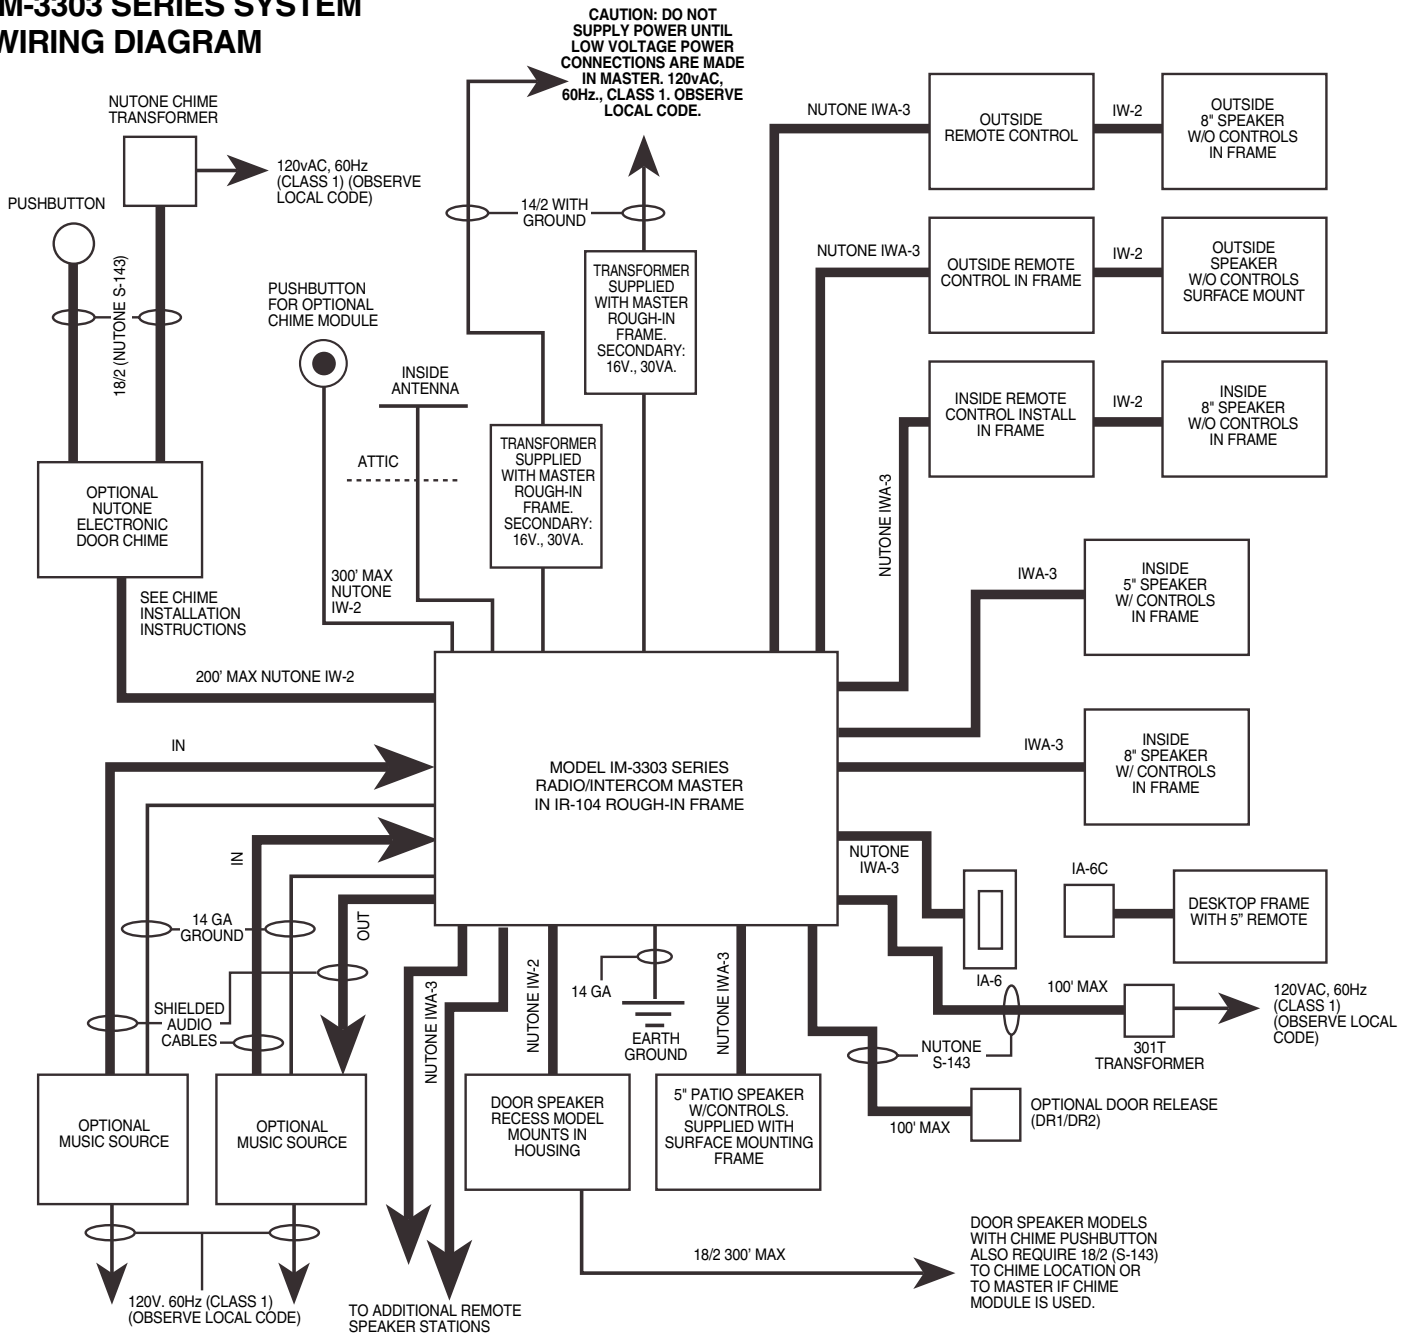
M-3303 SERIES SYSTEM
WIRING DIAGRAM

CAUTION: DO NOT SUPPLY POWER UNTIL LOW VOLTAGE POWER CONNECTIONS ARE MADE IN MASTER. 120vAC, 60Hz., CLASS 1. OBSERVE LOCAL CODE.

NUTONE CHIME TRANSFORMER

120vAC, 60Hz (CLASS 1) (OBSERVE LOCAL CODE)

PUSHBUTTON

18/2 (NUTONE S-143)

14/2 WITH GROUND

TRANSFORMER SUPPLIED WITH MASTER ROUGH-IN FRAME. SECONDARY: 16V., 30VA.

PUSHBUTTON FOR OPTIONAL CHIME MODULE

INSIDE ANTENNA

ATTIC

TRANSFORMER SUPPLIED WITH MASTER ROUGH-IN FRAME. SECONDARY: 16V., 30VA.

OPTIONAL NUTONE ELECTRONIC DOOR CHIME

300' MAX NUTONE IW-2

SEE CHIME INSTALLATION INSTRUCTIONS

200' MAX NUTONE IW-2

NUTONE IWA-3

OUTSIDE REMOTE CONTROL

IW-2

OUTSIDE 8" SPEAKER W/O CONTROLS IN FRAME

NUTONE IWA-3

OUTSIDE REMOTE CONTROL IN FRAME

IW-2

OUTSIDE SPEAKER W/O CONTROLS SURFACE MOUNT

INSIDE REMOTE CONTROL INSTALL IN FRAME

IW-2

INSIDE 8" SPEAKER W/O CONTROLS IN FRAME

NUTONE IWA-3

IWA-3

INSIDE 5" SPEAKER W/ CONTROLS IN FRAME

IWA-3

INSIDE 8" SPEAKER W/ CONTROLS IN FRAME

IN

MODEL IM-3303 SERIES RADIO/INTERCOM MASTER IN IR-104 ROUGH-IN FRAME

IN

OUT

14 GA GROUND

SHIELDED AUDIO CABLES

NUTONE IWA-3

NUTONE IW-2

14 GA

EARTH GROUND

NUTONE IWA-3

NUTONE IWA-3

IA-6C

DESKTOP FRAME WITH 5" REMOTE

IA-6

100' MAX

301T TRANSFORMER

120VAC, 60Hz (CLASS 1) (OBSERVE LOCAL CODE)

NUTONE S-143

OPTIONAL DOOR RELEASE (DR1/DR2)

100' MAX

OPTIONAL MUSIC SOURCE

OPTIONAL MUSIC SOURCE

DOOR SPEAKER RECESS MODEL MOUNTS IN HOUSING

5" PATIO SPEAKER W/CONTROLS. SUPPLIED WITH SURFACE MOUNTING FRAME

18/2 300' MAX

DOOR SPEAKER MODELS WITH CHIME PUSHBUTTON ALSO REQUIRE 18/2 (S-143) TO CHIME LOCATION OR TO MASTER IF CHIME MODULE IS USED.

120V. 60Hz (CLASS 1) (OBSERVE LOCAL CODE)

TO ADDITIONAL REMOTE SPEAKER STATIONS